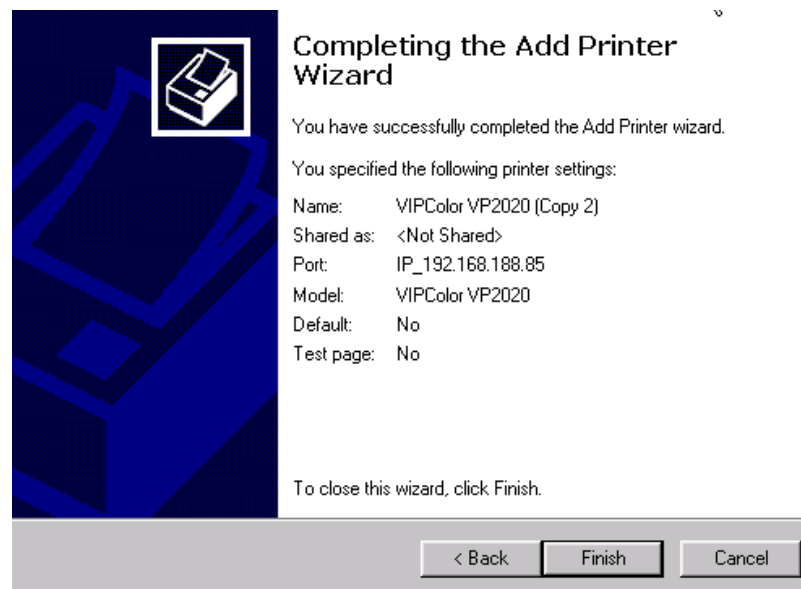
Completing the Add Printer Wizard

You have successfully completed the Add Printer wizard.

You specified the following printer settings:

| | |
|---|---|
| Name: | VIPColor VP2020 (Copy 2) |
| Shared as: | <Not Shared> |
| Port: | IP_192.168.188.85 |
| Model: | VIPColor VP2020 |
| Default: | No |
| Test page: | No |

To close this wizard, click Finish.

< Back Finish Cancel